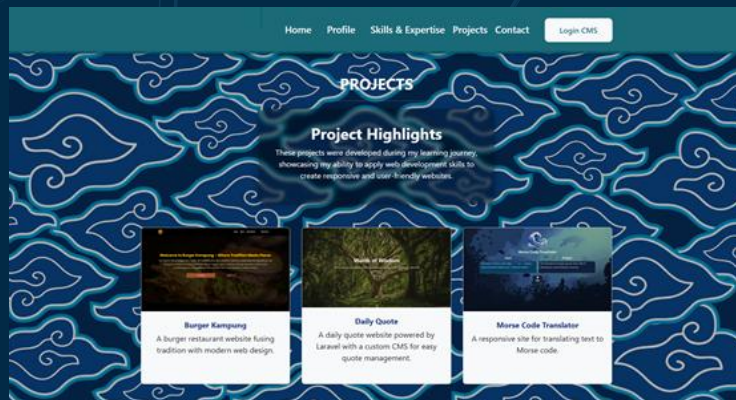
Home Profile Skills & Expertise Projects Contact Login CMS

PROJECTS

Project Highlights

These projects were developed during my learning journey, showcasing my ability to apply web development skills to create responsive and user-friendly websites.

Welcome to Burger Kampung – Where Tradition Meets Flavor

Words of Wisdom

Morse Code Translator

Burger Kampung

A burger restaurant website fusing tradition with modern web design.

Daily Quote

A daily quote website powered by Laravel with a custom CMS for easy quote management.

Morse Code Translator

A responsive site for translating text to Morse code.